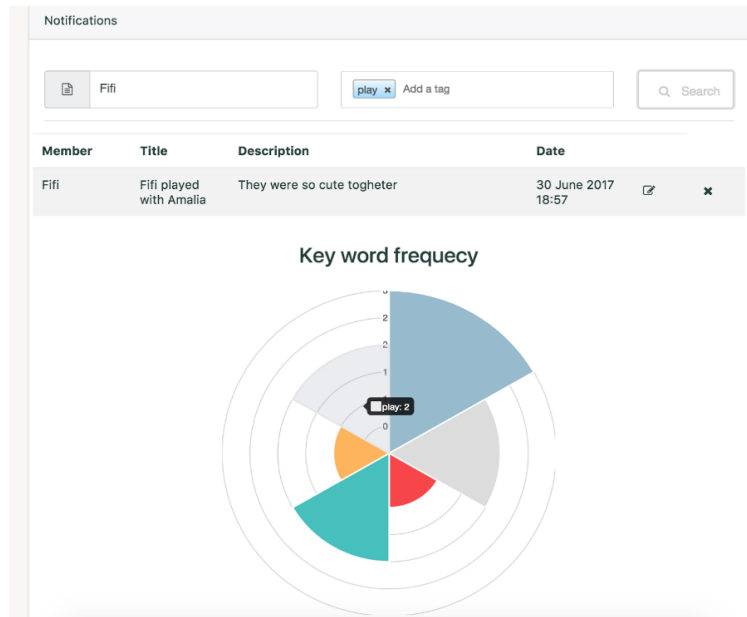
Notifications

Fifi

play × Add a tag

Search

| Member | Title | Description | Date | | |
|---|---|---|---|---|---|
| Fifi | Fifi played with Amalia | They were so cute togheter | 30 June 2017 18:57 | | × |

Key word frequecy

3
2
2
1
1
0

play: 2